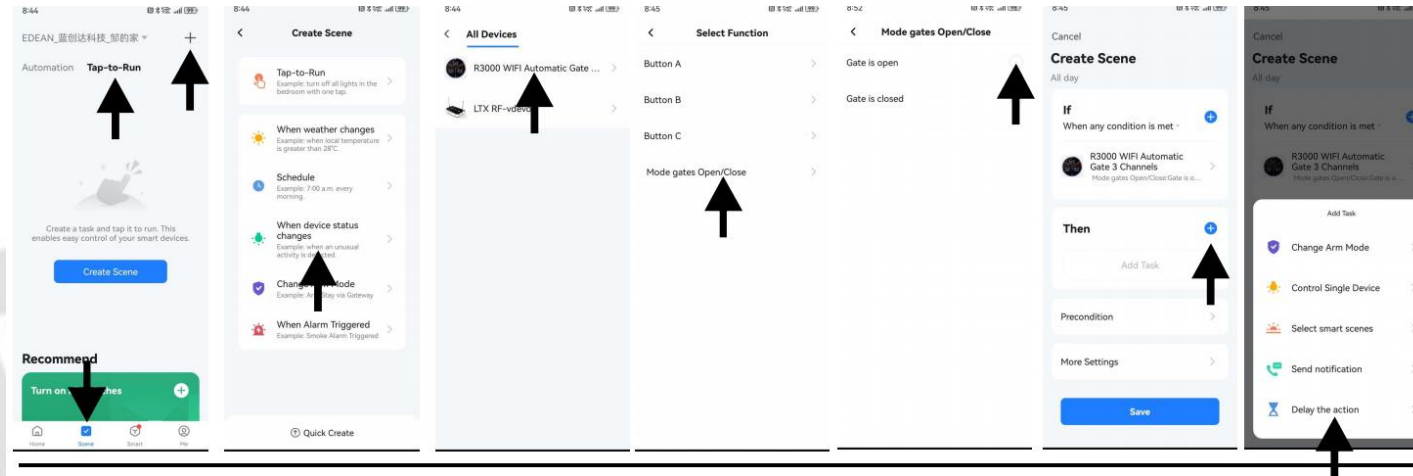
8:44

EDEAN_蓝创达科技_郑的家 +

Automation Tap-to-Run

Create a task and tap it to run. This enables easy control of your smart devices.

Create Scene

Recommend

Turn on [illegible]hes +

Home Scene Smart Me

8:44

Create Scene

Tap-to-Run
Example: turn off all lights in the bedroom with one tap.

When weather changes
Example: when local temperature is greater than 28°C.

Schedule
Example: 7:00 a.m. every morning.

When device status changes
Example: when an unusual activity is de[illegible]ted.

Chang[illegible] Mode
Example: A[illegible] Stay via Gateway

When Alarm Triggered
Example: Smoke Alarm Triggered

Quick Create

8:44

All Devices

R3000 WIFI Automatic Gate ...

LTX RF-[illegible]

8:45

Select Function

Button A

Button B

Button C

Mode gates Open/Close

8:52

Mode gates Open/Close

Gate is open

Gate is closed

8:45

Cancel

Create Scene

All day

If

When any condition is met

R3000 WIFI Automatic Gate 3 Channels
Mode gates Open/Close:Gate is o...

Then

Add Task

Precondition

More Settings

Save

8:45

Cancel

Create Scene

All day

If

When any condition is met

R3000 WIFI Automatic Gate 3 Channels
Mode gates Open/Close:Gate is o...

Add Task

Change Arm Mode

Control Single Device

Select smart scenes

Send notification

Delay the action